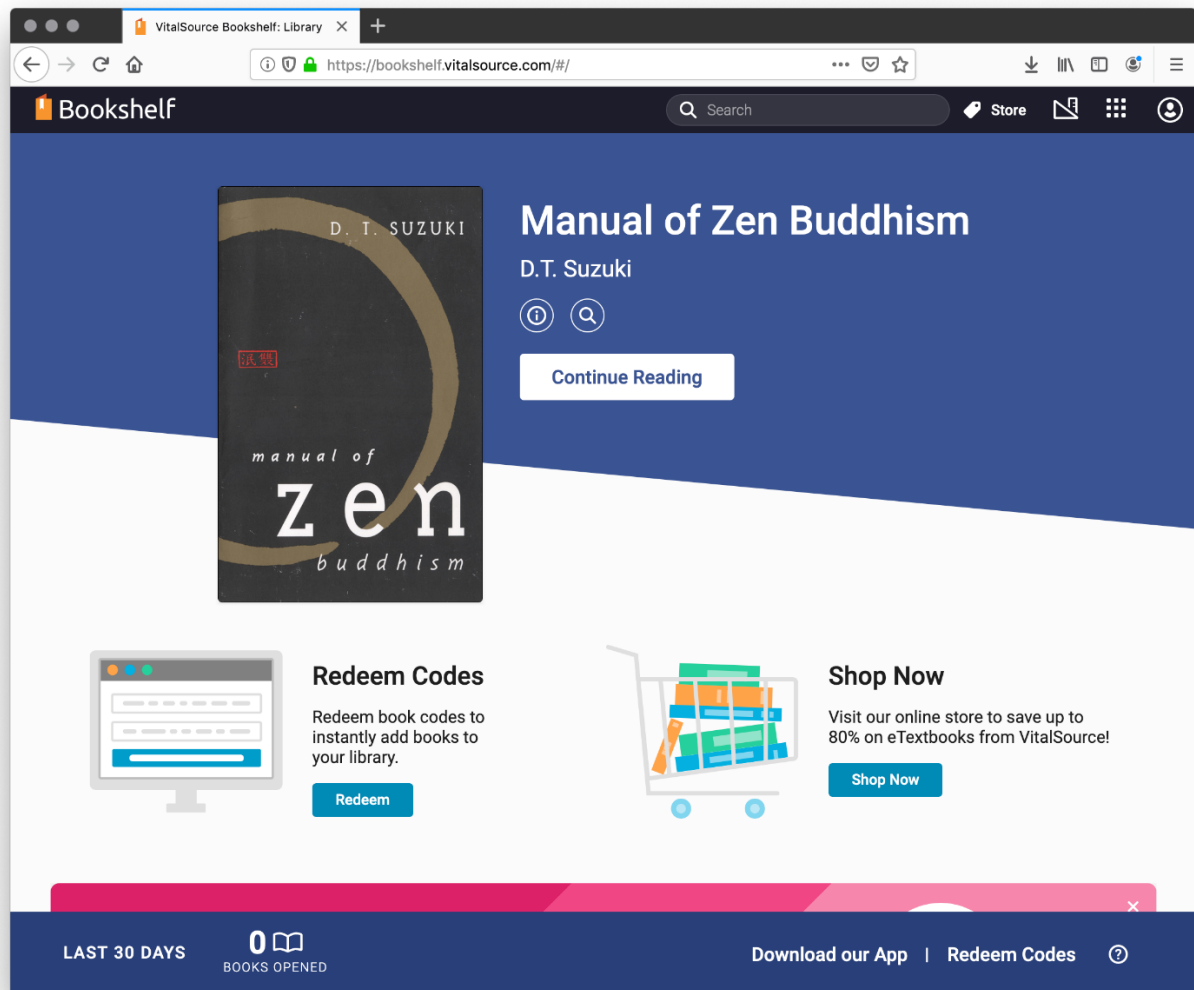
VitalSource Bookshelf: Library

https://bookshelf.vitalsource.com/#/

Bookshelf

Search

Store

D. T. SUZUKI

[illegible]

manual of

zen

buddhism

Manual of Zen Buddhism

D.T. Suzuki

Continue Reading

Redeem Codes

Redeem book codes to instantly add books to your library.

Redeem

Shop Now

Visit our online store to save up to 80% on eTextbooks from VitalSource!

Shop Now

LAST 30 DAYS

0

BOOKS OPENED

Download our App | Redeem Codes